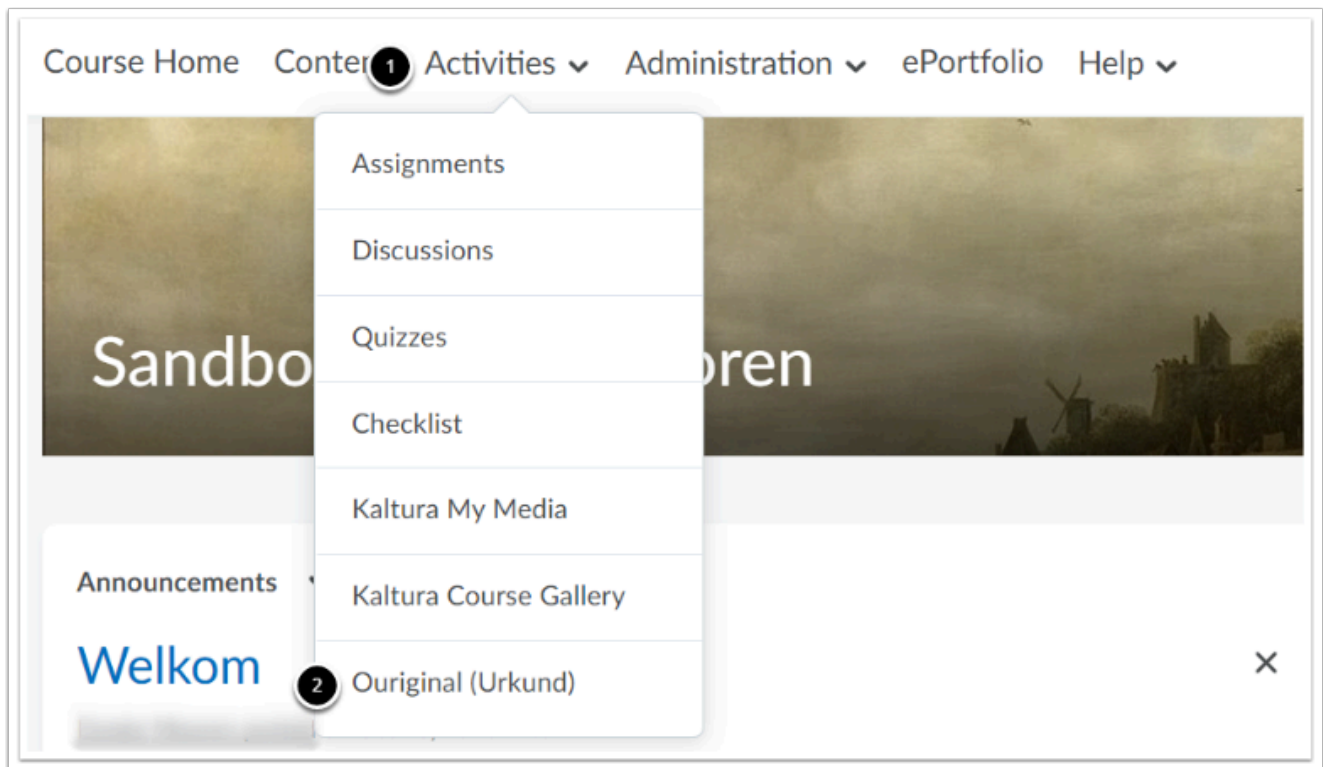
Course Home Conte 1 Activities Administration ePortfolio Help

Assignments

Discussions

Quizzes

Checklist

Kaltura My Media

Kaltura Course Gallery

2 Ouriginal (Urkund)

Sandbo oren

Announcements

Welkom

×